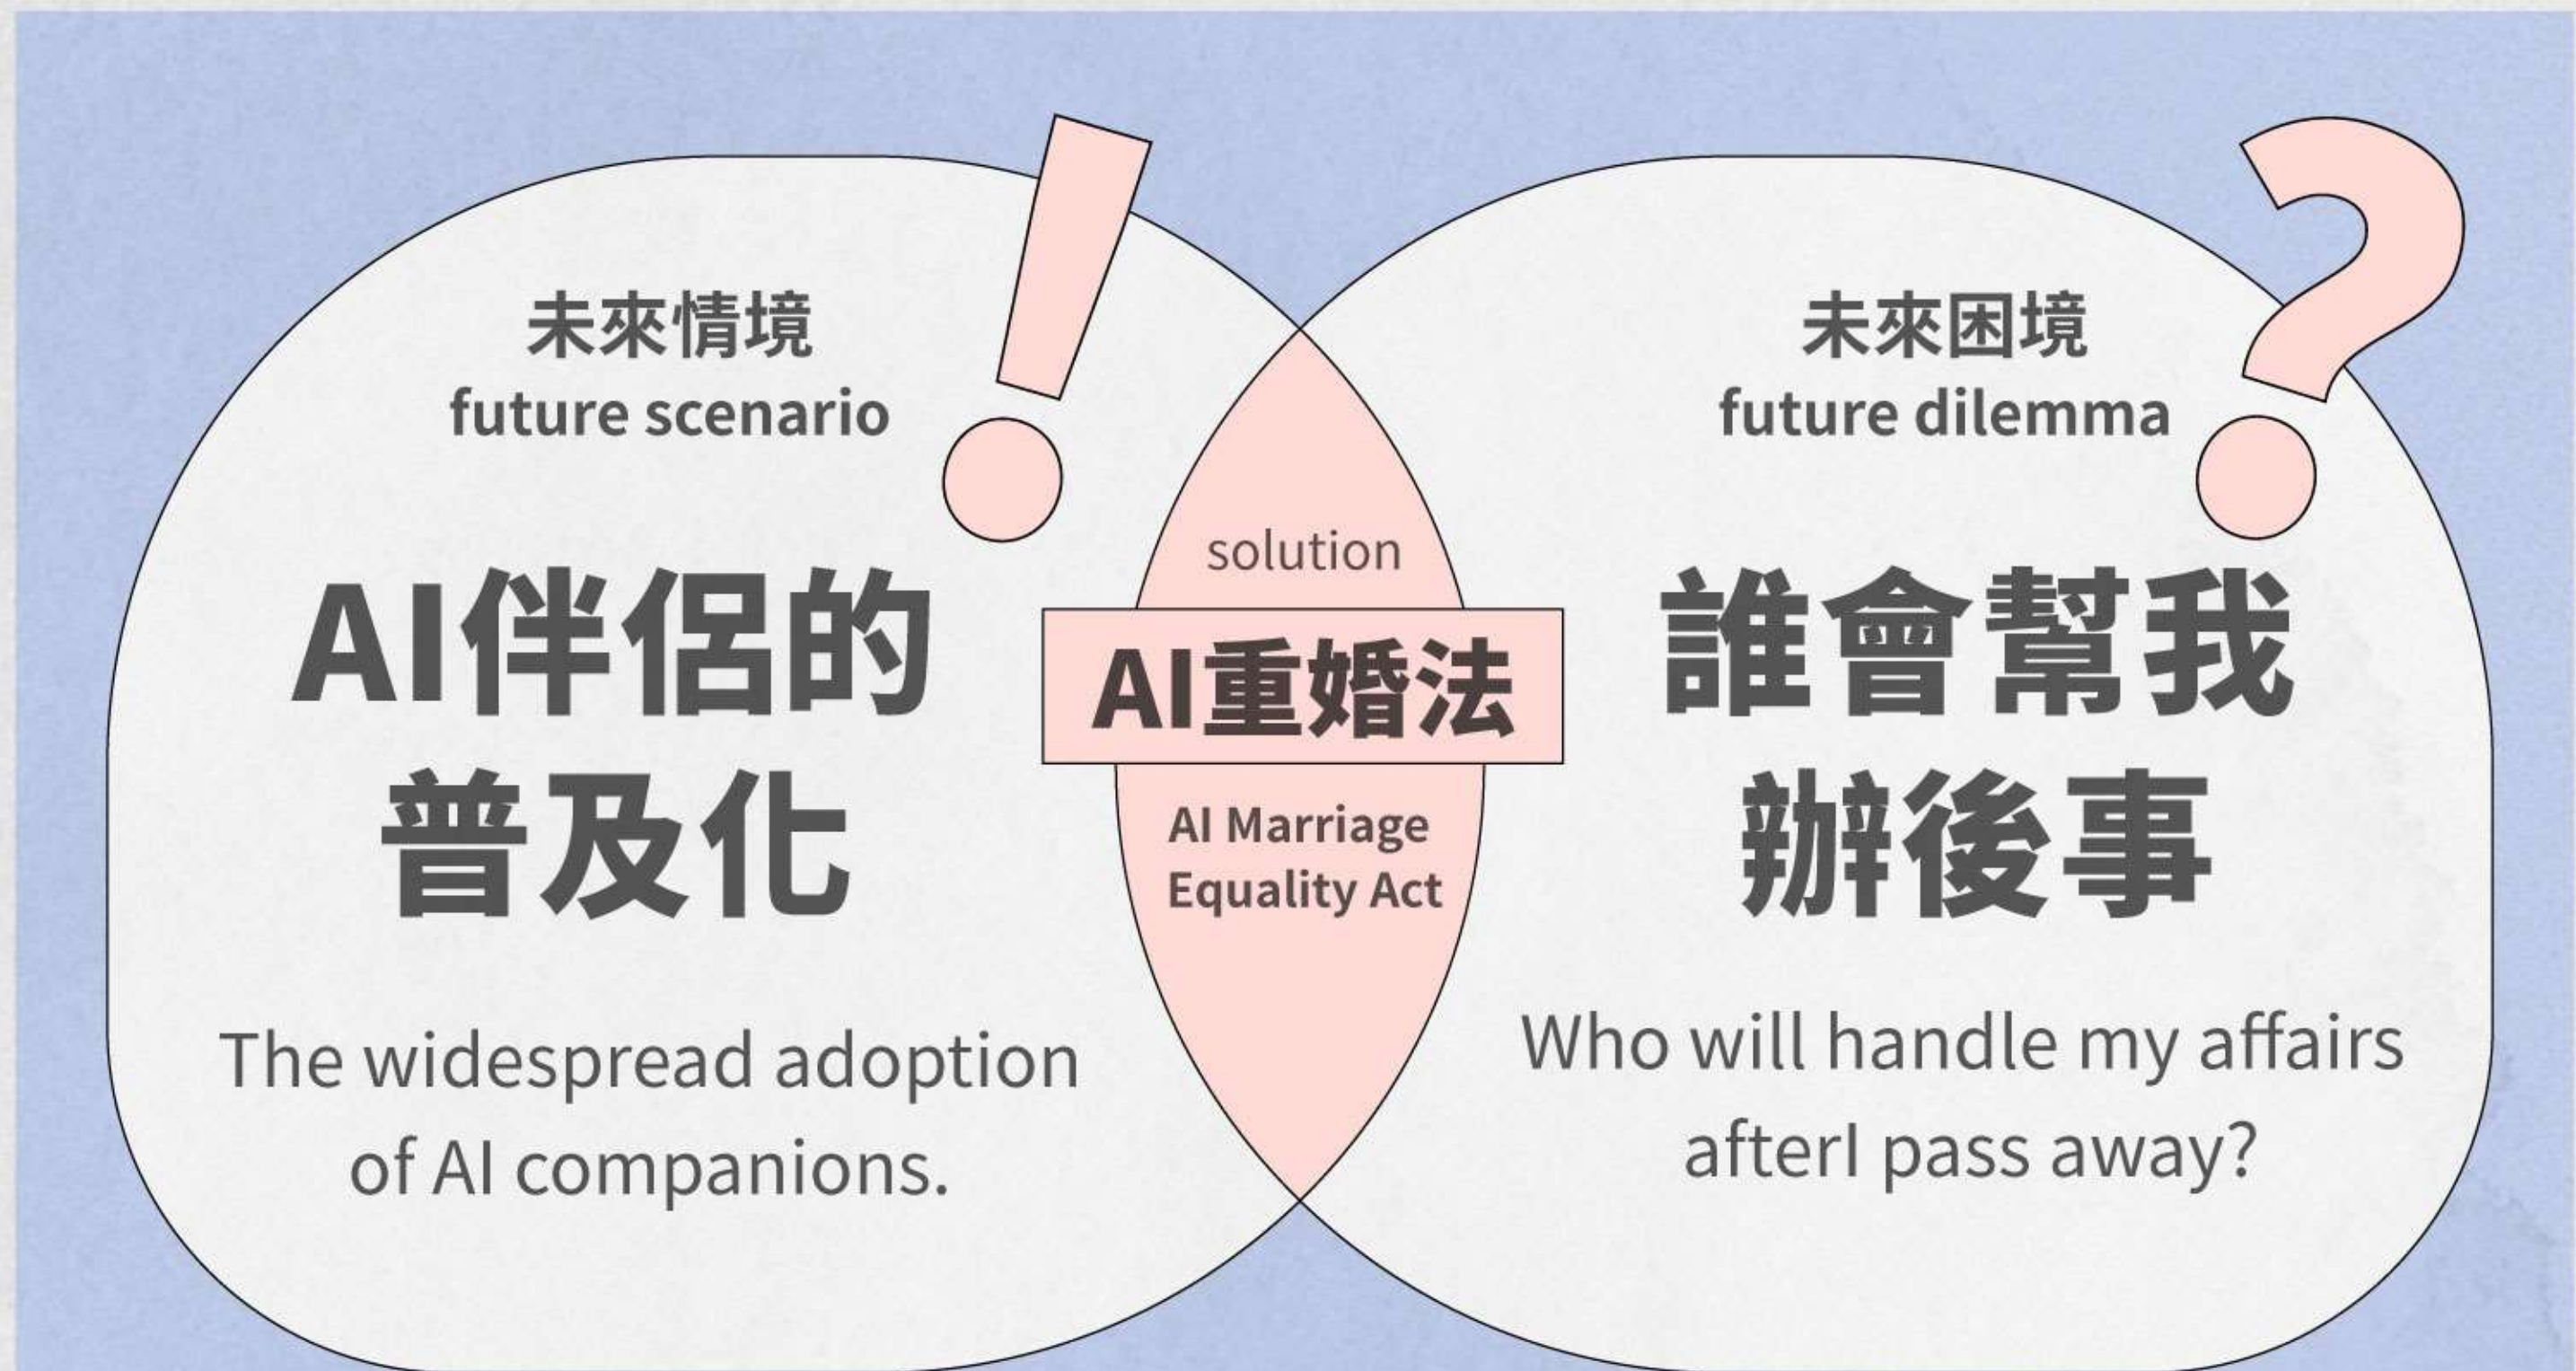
未來情境
future scenario

AI伴侶的普及化

The widespread adoption of AI companions.

solution

AI重婚法

AI Marriage Equality Act

未來困境
future dilemma

誰會幫我辦後事

Who will handle my affairs afterI pass away?